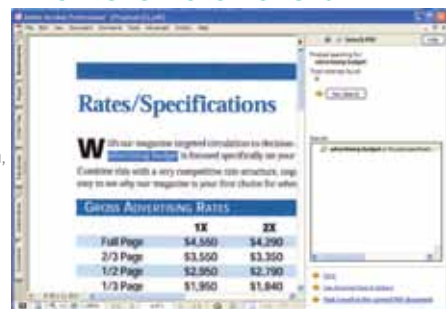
Rates/Specifications

With our magazine targeted circulation to decision- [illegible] is focused specifically on your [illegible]
Combine this with a very competitive rate structure, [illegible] easy to see why our magazine is your first choice for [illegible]

GROSS ADVERTISING RATES

| | 1X | 2X |
|---|---|---|
| Full Page | $4,550 | $4,290 |
| 2/3 Page | $3,550 | $3,350 |
| 1/2 Page | $2,950 | $2,790 |
| 1/3 Page | $1,950 | $1,840 |

Search PDF
Finished searching for:
advertising budget
Total instances found:
1
New Search
Results:
advertising budget
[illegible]